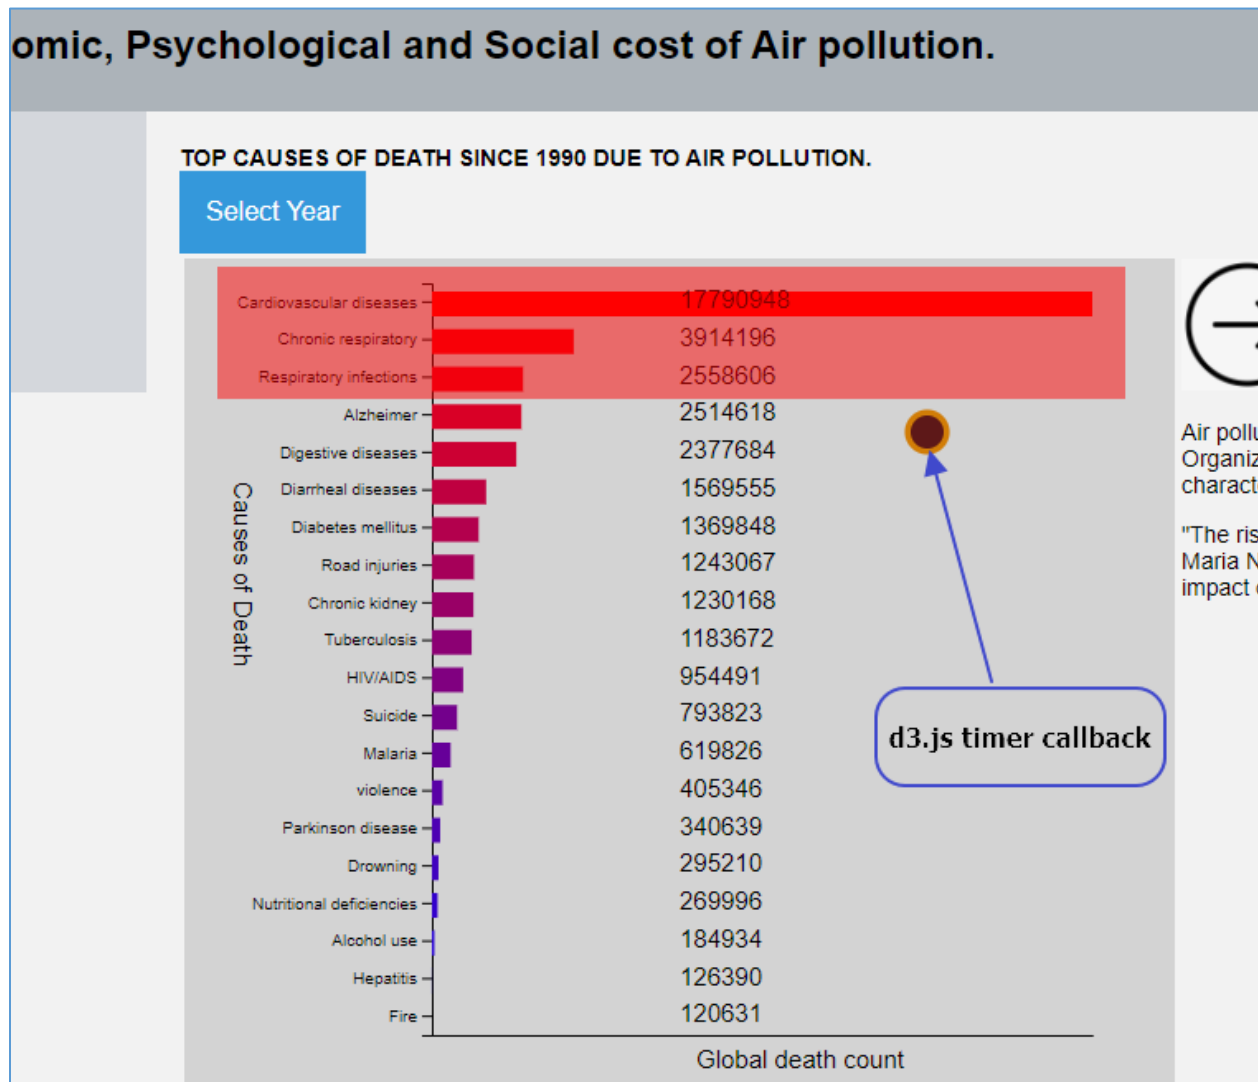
omic, Psychological and Social cost of Air pollution.

TOP CAUSES OF DEATH SINCE 1990 DUE TO AIR POLLUTION.

Select Year

Causes of Death

| Cause | Count |
|---|---|
| Cardiovascular diseases | 17790948 |
| Chronic respiratory | 3914196 |
| Respiratory infections | 2558606 |
| Alzheimer | 2514618 |
| Digestive diseases | 2377684 |
| Diarrheal diseases | 1569555 |
| Diabetes mellitus | 1369848 |
| Road injuries | 1243067 |
| Chronic kidney | 1230168 |
| Tuberculosis | 1183672 |
| HIV/AIDS | 954491 |
| Suicide | 793823 |
| Malaria | 619826 |
| violence | 405346 |
| Parkinson disease | 340639 |
| Drowning | 295210 |
| Nutritional deficiencies | 269996 |
| Alcohol use | 184934 |
| Hepatitis | 126390 |
| Fire | 120631 |

Global death count

d3.js timer callback

Air pollu
Organiz
charact

"The ris
Maria N
impact